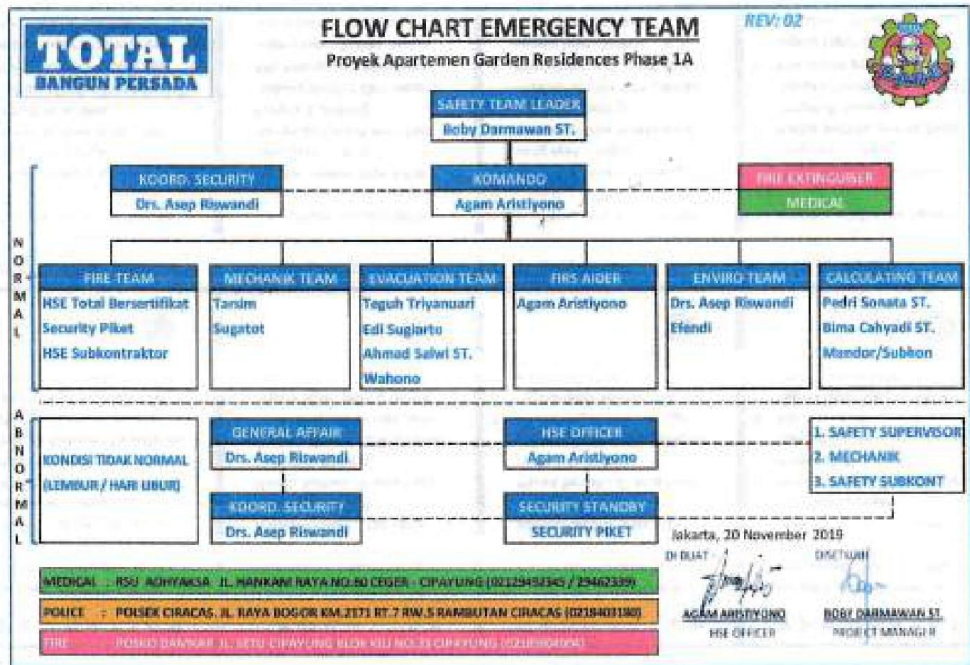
TOTAL
BANGUN PERSADA

FLOW CHART EMERGENCY TEAM
Proyek Apartemen Garden Residences Phase 1A

REV: 02

SAFETY TEAM LEADER
Boby Darmawan ST.

KOORD. SECURITY
Drs. Asep Riswandi

KOMANDO
Agam Aristiyono

FIRE EXTINGUISER
MEDICAL

NORMAL

FIRE TEAM
HSE Total Bersertifikat
Security Piket
HSE Subkontraktor

MECHANIK TEAM
Tarsim
Sugatot

EVACUATION TEAM
Teguh Triyanuari
Edi Sugiarto
Ahmad Salwi ST.
Wahono

FIRS AIDER
Agam Aristiyono

ENVIRO TEAM
Drs. Asep Riswandi
Efendi

CALCULATING TEAM
Pedri Sonata ST.
Bima Cahyadi ST.
Mandor/Subkon

ABNORMAL

KONDISI TIDAK NORMAL
(LEMBUR / HARI LIBUR)

GENERAL AFFAIR
Drs. Asep Riswandi

KOORD. SECURITY
Drs. Asep Riswandi

HSE OFFICER
Agam Aristiyono

SECURITY STANDBY
SECURITY PIKET

1. SAFETY SUPERVISOR
2. MECHANIK
3. SAFETY SUBKONT

Jakarta, 20 November 2019
DI BUAT
DISETUJUI
AGAM ARISTIYONO
HSE OFFICER
BOBY DARMAWAN ST.
PROJECT MANAGER

MEDICAL : RSU ADHYAKSA JL. HANKAM RAYA NO.60 CEGER - CIPAYUNG (02129459345 / 29462339)
POLICE : POLSEK CIRACAS. JL. RAYA BOGOR KM.2171 RT.7 RW.5 RAMBUTAN CIRACAS (0218403180)
FIRE : POSKO DAMKAR JL. SETU CIPAYUNG BLOK KIU NO.35 CIPAYUNG ([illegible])